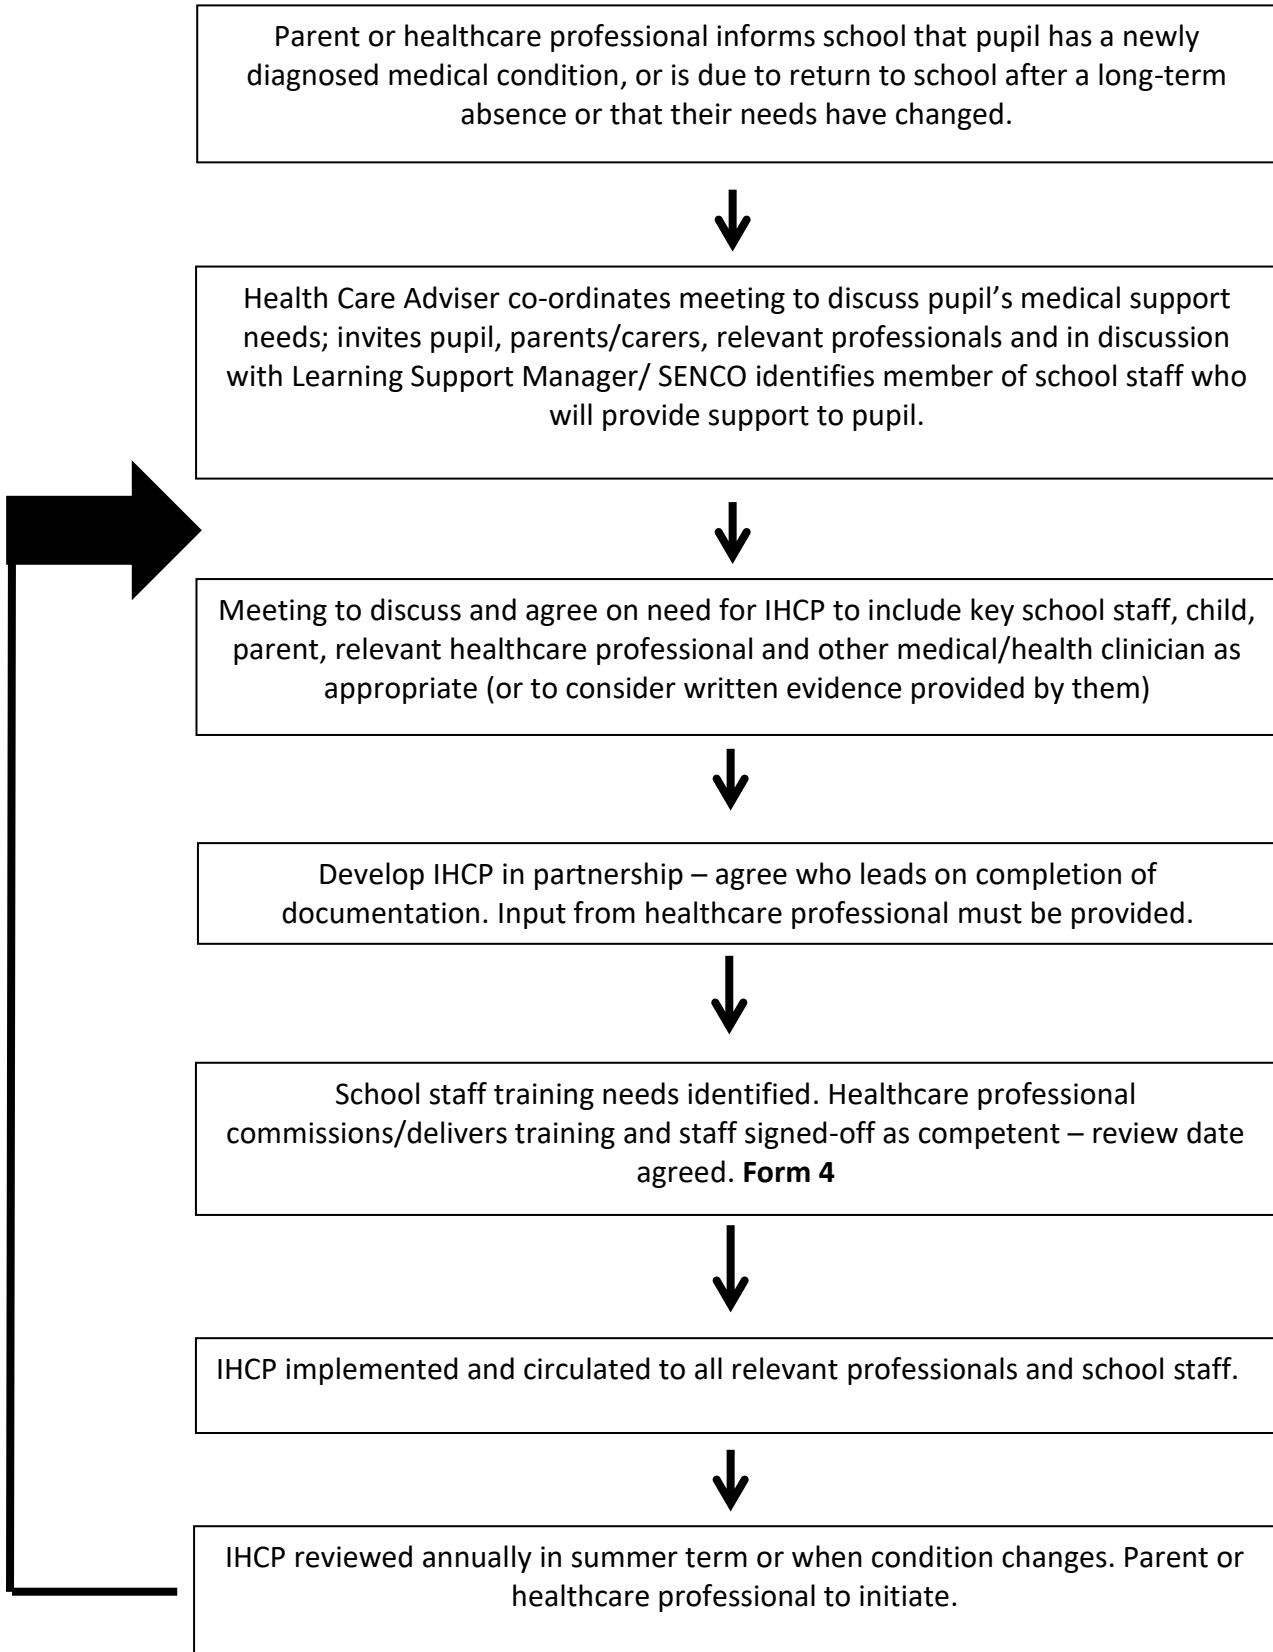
Parent or healthcare professional informs school that pupil has a newly diagnosed medical condition, or is due to return to school after a long-term absence or that their needs have changed.

Health Care Adviser co-ordinates meeting to discuss pupil's medical support needs; invites pupil, parents/carers, relevant professionals and in discussion with Learning Support Manager/ SENCO identifies member of school staff who will provide support to pupil.

Meeting to discuss and agree on need for IHCP to include key school staff, child, parent, relevant healthcare professional and other medical/health clinician as appropriate (or to consider written evidence provided by them)

Develop IHCP in partnership – agree who leads on completion of documentation. Input from healthcare professional must be provided.

School staff training needs identified. Healthcare professional commissions/delivers training and staff signed-off as competent – review date agreed. **Form 4**

IHCP implemented and circulated to all relevant professionals and school staff.

IHCP reviewed annually in summer term or when condition changes. Parent or healthcare professional to initiate.